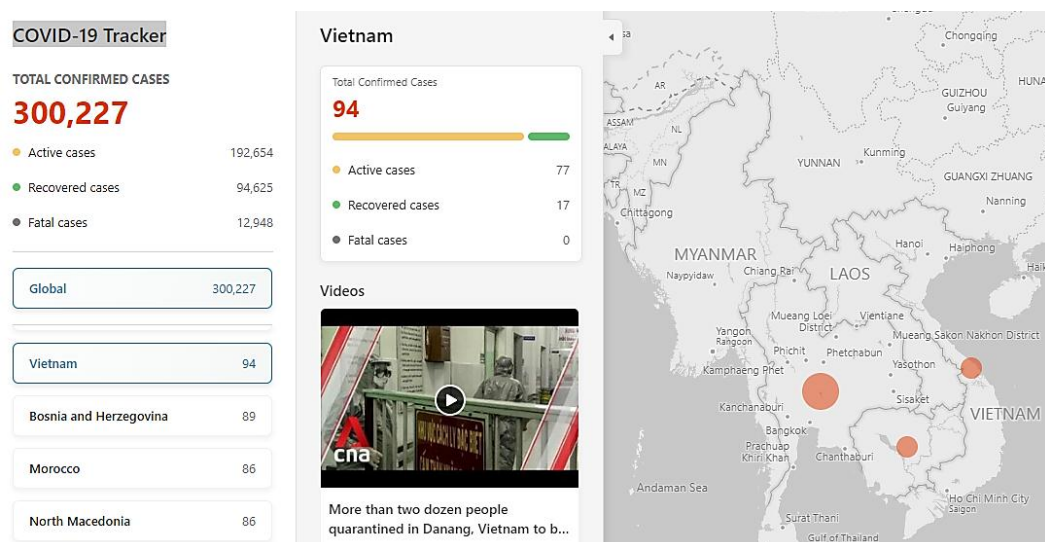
COVID-19 Tracker

TOTAL CONFIRMED CASES
300,227

Active cases 192,654
Recovered cases 94,625
Fatal cases 12,948

Global 300,227

Vietnam 94
Bosnia and Herzegovina 89
Morocco 86
North Macedonia 86

Vietnam

Total Confirmed Cases
94

Active cases 77
Recovered cases 17
Fatal cases 0

Videos

cna

More than two dozen people quarantined in Danang, Vietnam to b...

Chongqing
HUNA
GUIZHOU
Guiyang
AR
NL
ASSAM
ALAYA
MN
TR
MZ
YUNNAN
Kunming
GUANGXI ZHUANG
Nanning
Chittagong
MYANMAR
Naypyidaw
Chiang Rai
LAOS
Hanoi
Haiphong
Haik
Yangon
Rangoon
Mueang Loei District
Vientiane
Mueang Sakon Nakhon District
Phichit
Phetchabun
Kamphaeng Phet
Yasothon
Kanchanaburi
Sisaket
VIETNAM
Bangkok
Prachuap Khiri Khan
Chanthaburi
Andaman Sea
Ho Chi Minh City
Saigon
Surat Thani
Gulf of Thailand